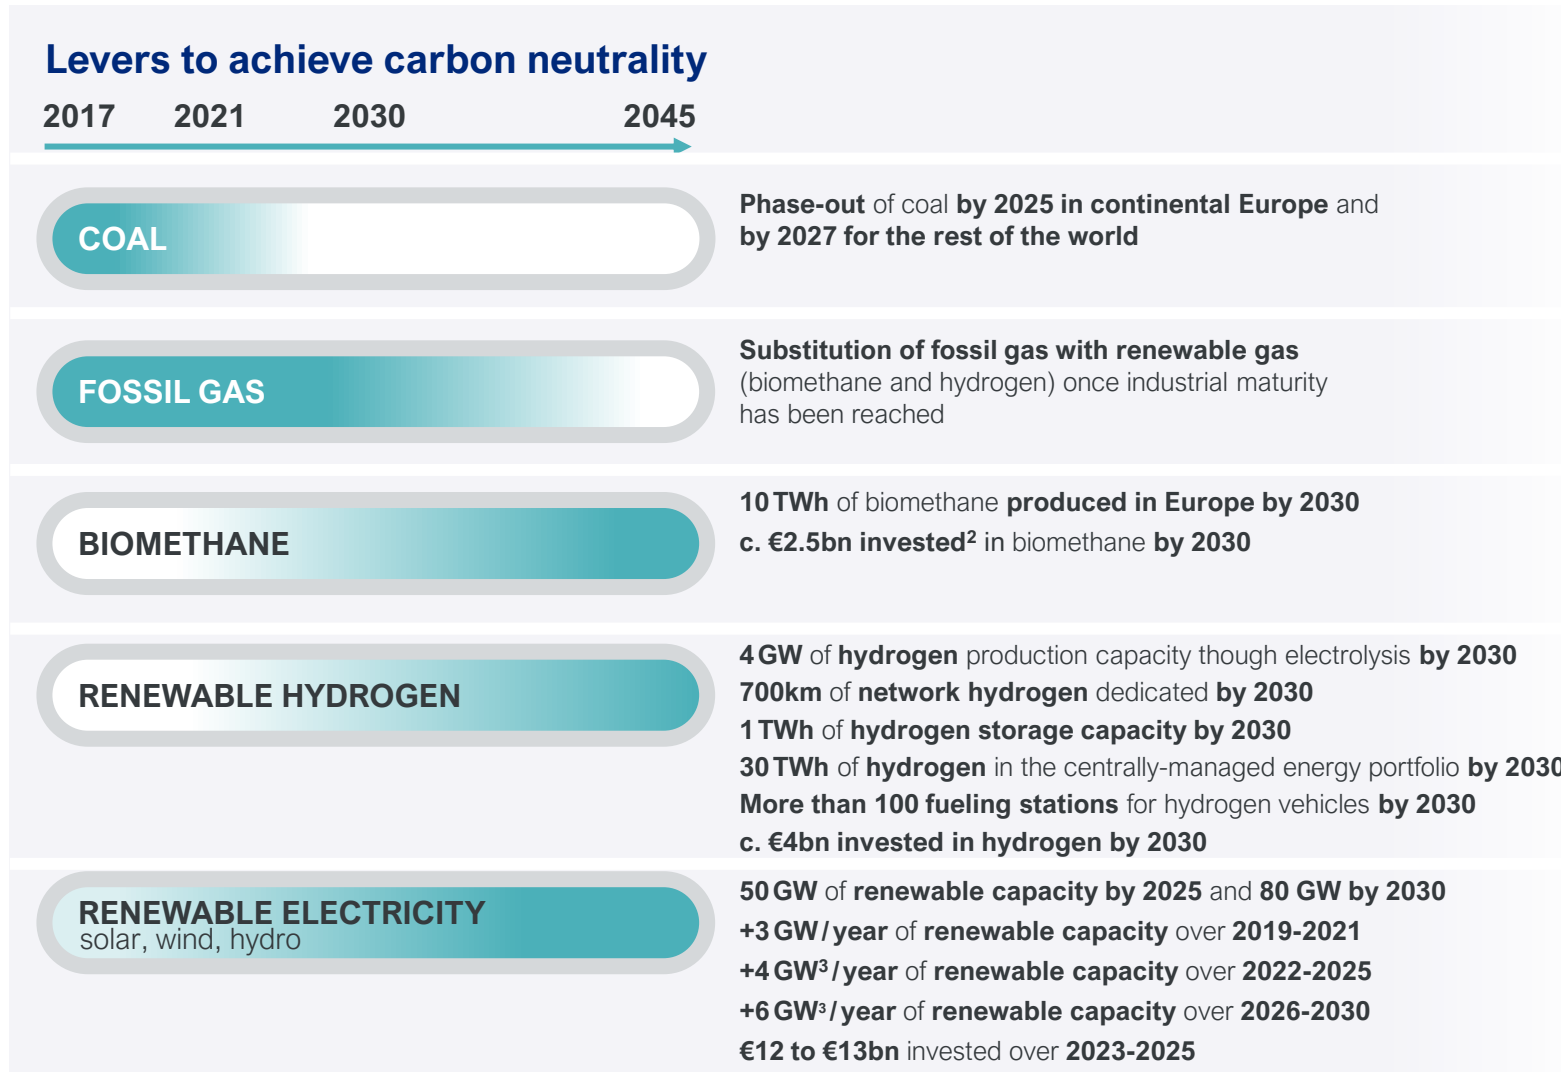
Levers to achieve carbon neutrality

2017 2021 2030 2045

COAL

Phase-out of coal by 2025 in continental Europe and by 2027 for the rest of the world

FOSSIL GAS

Substitution of fossil gas with renewable gas (biomethane and hydrogen) once industrial maturity has been reached

BIOMETHANE

10 TWh of biomethane produced in Europe by 2030

c. €2.5bn invested$^2$ in biomethane by 2030

RENEWABLE HYDROGEN

4 GW of hydrogen production capacity though electrolysis by 2030

700km of network hydrogen dedicated by 2030

1 TWh of hydrogen storage capacity by 2030

30 TWh of hydrogen in the centrally-managed energy portfolio by 2030

More than 100 fueling stations for hydrogen vehicles by 2030

c. €4bn invested in hydrogen by 2030

RENEWABLE ELECTRICITY
solar, wind, hydro

50 GW of renewable capacity by 2025 and 80 GW by 2030

+3 GW / year of renewable capacity over 2019-2021

+4 GW$^3$ / year of renewable capacity over 2022-2025

+6 GW$^3$ / year of renewable capacity over 2026-2030

€12 to €13bn invested over 2023-2025